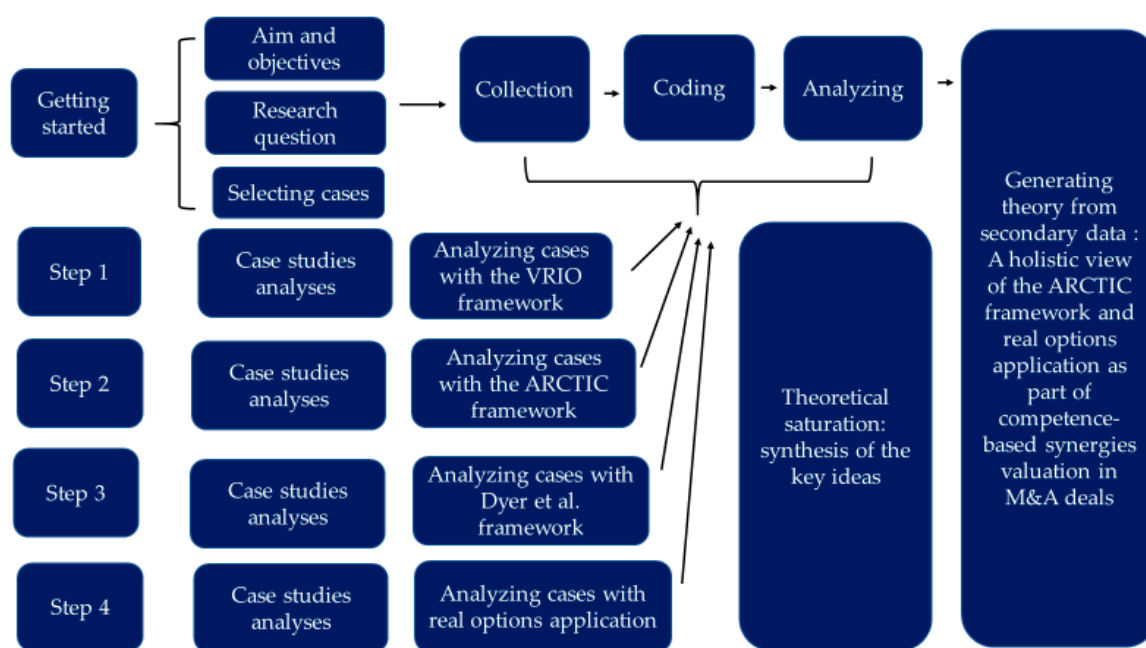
Getting started

Aim and objectives

Research question

Selecting cases

Collection

Coding

Analyzing

Generating theory from secondary data : A holistic view of the ARCTIC framework and real options application as part of competence-based synergies valuation in M&A deals

Step 1

Case studies analyses

Analyzing cases with the VRIO framework

Step 2

Case studies analyses

Analyzing cases with the ARCTIC framework

Step 3

Case studies analyses

Analyzing cases with Dyer et al. framework

Step 4

Case studies analyses

Analyzing cases with real options application

Theoretical saturation: synthesis of the key ideas